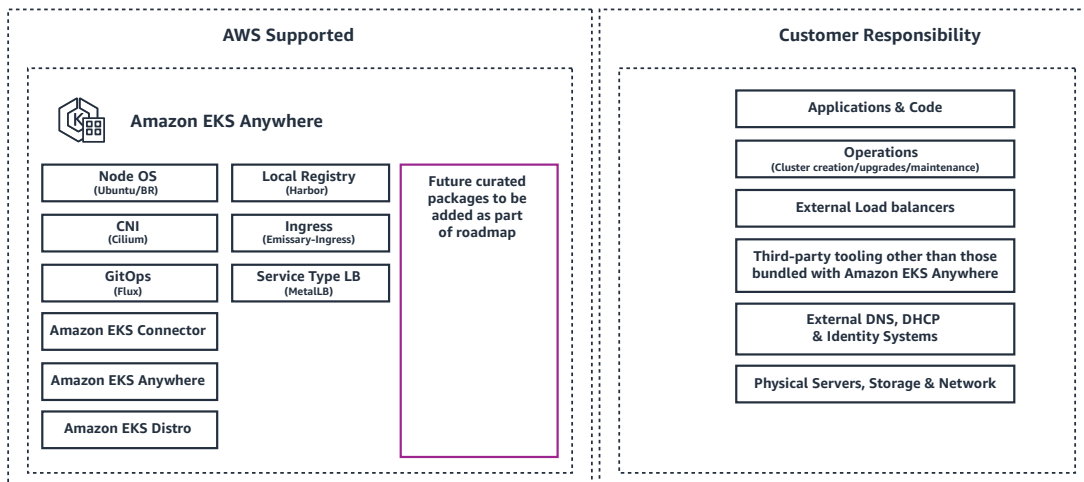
AWS Supported

Amazon EKS Anywhere

Node OS
(Ubuntu/BR)

Local Registry
(Harbor)

Future curated packages to be added as part of roadmap

CNI
(Cilium)

Ingress
(Emissary-Ingress)

GitOps
(Flux)

Service Type LB
(MetalLB)

Amazon EKS Connector

Amazon EKS Anywhere

Amazon EKS Distro

Customer Responsibility

Applications & Code

Operations
(Cluster creation/upgrades/maintenance)

External Load balancers

Third-party tooling other than those bundled with Amazon EKS Anywhere

External DNS, DHCP & Identity Systems

Physical Servers, Storage & Network